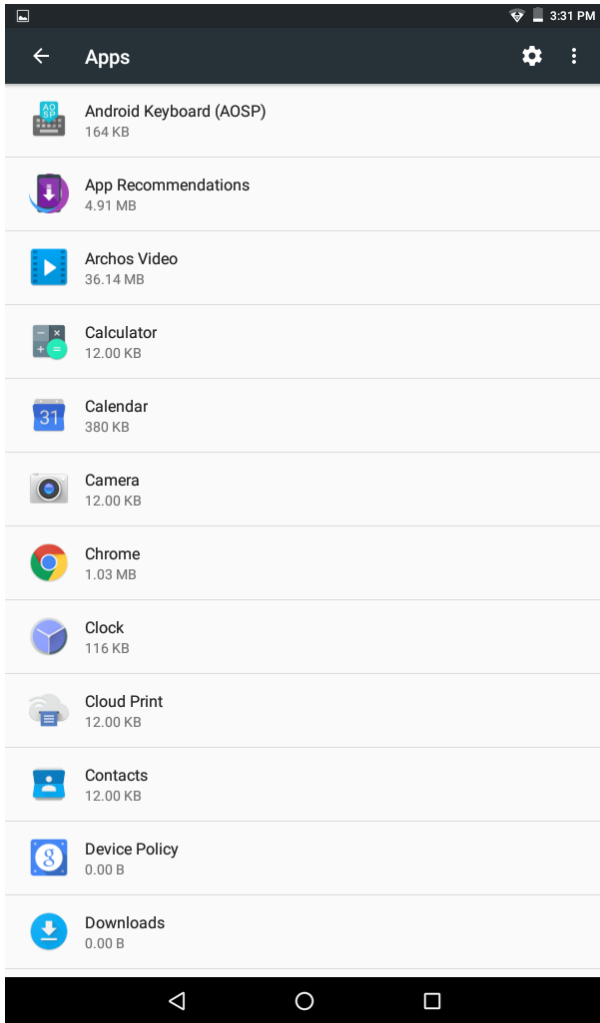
3:31 PM

Apps

AOSP

Android Keyboard (AOSP)
164 KB

App Recommendations
4.91 MB

Archos Video
36.14 MB

Calculator
12.00 KB

31

Calendar
380 KB

Camera
12.00 KB

Chrome
1.03 MB

Clock
116 KB

Cloud Print
12.00 KB

Contacts
12.00 KB

Device Policy
0.00 B

Downloads
0.00 B